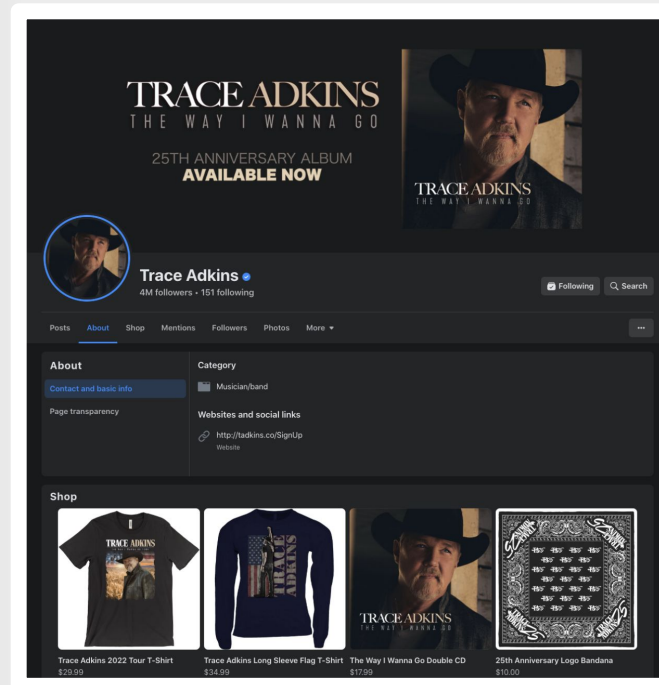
TRACE ADKINS
THE WAY I WANNA GO

25TH ANNIVERSARY ALBUM
AVAILABLE NOW

TRACE ADKINS
THE WAY I WANNA GO

Trace Adkins
4M followers • 151 following

Following
Search

Posts
About
Shop
Mentions
Followers
Photos
More ▾

···

About
Contact and basic info
Page transparency

Category
Musician/band

Websites and social links
http://tadkins.co/SignUp
Website

Shop

TRACE ADKINS

TRACE ADKINS

TRACE ADKINS
THE WAY I WANNA GO

Trace Adkins 2022 Tour T-Shirt
$29.99

Trace Adkins Long Sleeve Flag T-Shirt
$34.99

The Way I Wanna Go Double CD
$17.99

25th Anniversary Logo Bandana
$10.00